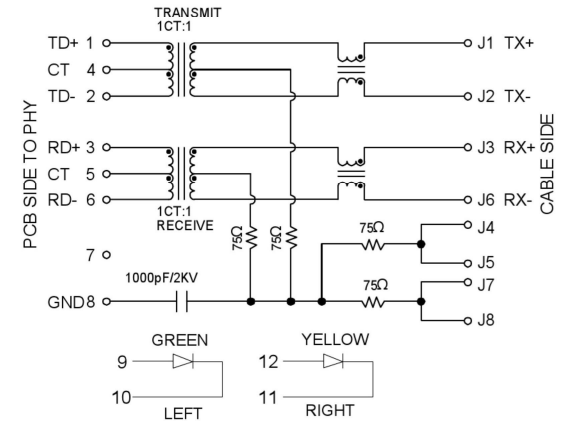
TRANSMIT
1CT:1

TD+ 1
CT 4
TD- 2

RD+ 3
CT 5
RD- 6

1CT:1
RECEIVE

7

GND 8

1000pF/2KV

75Ω
75Ω
75Ω
75Ω

J1 TX+
J2 TX-
J3 RX+
J6 RX-
J4
J5
J7
J8

PCB SIDE TO PHY

CABLE SIDE

GREEN
9
10
LEFT

YELLOW
12
11
RIGHT